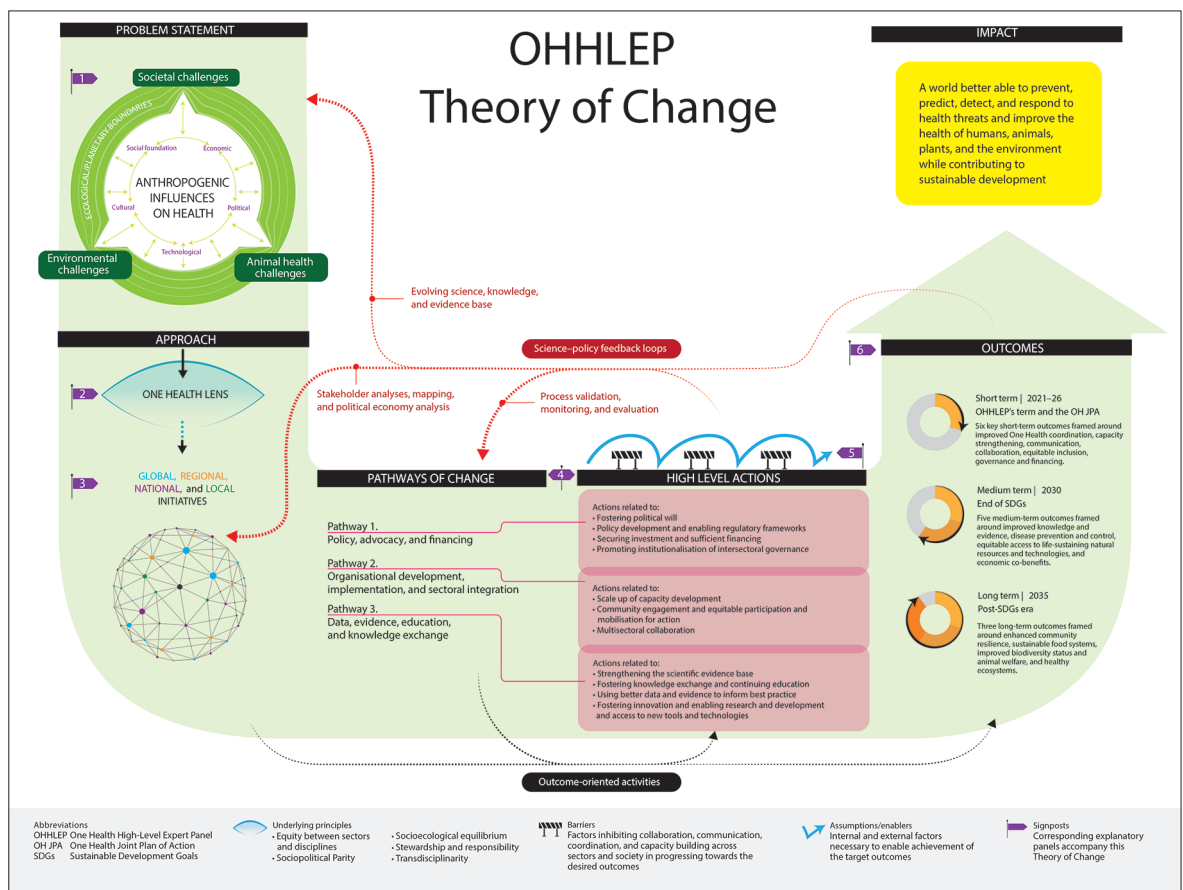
PROBLEM STATEMENT

1

Societal challenges

ECOLOGICAL/PLANETARY BOUNDARIES

Social foundation
Economic
ANTHROPOGENIC INFLUENCES ON HEALTH
Cultural
Political
Technological

Environmental challenges

Animal health challenges

OHHLEP Theory of Change

IMPACT

A world better able to prevent, predict, detect, and respond to health threats and improve the health of humans, animals, plants, and the environment while contributing to sustainable development

Evolving science, knowledge, and evidence base

Science–policy feedback loops

APPROACH

2

ONE HEALTH LENS

3

GLOBAL, REGIONAL, NATIONAL, and LOCAL INITIATIVES

Stakeholder analyses, mapping, and political economy analysis

Process validation, monitoring, and evaluation

6

OUTCOMES

PATHWAYS OF CHANGE

4

HIGH LEVEL ACTIONS

5

Short term | 2021–26
OHHLEP's term and the OH JPA
Six key short-term outcomes framed around improved One Health coordination, capacity strengthening, communication, collaboration, equitable inclusion, governance and financing.

Pathway 1.
Policy, advocacy, and financing

Actions related to:
• Fostering political will
• Policy development and enabling regulatory frameworks
• Securing investment and sufficient financing
• Promoting institutionalisation of intersectoral governance

Medium term | 2030
End of SDGs
Five medium-term outcomes framed around improved knowledge and evidence, disease prevention and control, equitable access to life-sustaining natural resources and technologies, and economic co-benefits.

Pathway 2.
Organisational development, implementation, and sectoral integration

Actions related to:
• Scale up of capacity development
• Community engagement and equitable participation and mobilisation for action
• Multisectoral collaboration

Pathway 3.
Data, evidence, education, and knowledge exchange

Long term | 2035
Post-SDGs era
Three long-term outcomes framed around enhanced community resilience, sustainable food systems, improved biodiversity status and animal welfare, and healthy ecosystems.

Actions related to:
• Strengthening the scientific evidence base
• Fostering knowledge exchange and continuing education
• Using better data and evidence to inform best practice
• Fostering innovation and enabling research and development and access to new tools and technologies

Outcome-oriented activities

Abbreviations
OHHLEP One Health High-Level Expert Panel
OH JPA One Health Joint Plan of Action
SDGs Sustainable Development Goals

Underlying principles
• Equity between sectors and disciplines
• Sociopolitical Parity
• Socioecological equilibrium
• Stewardship and responsibility
• Transdisciplinarity

Barriers
Factors inhibiting collaboration, communication, coordination, and capacity building across sectors and society in progressing towards the desired outcomes

Assumptions/enablers
Internal and external factors necessary to enable achievement of the target outcomes

Signposts
Corresponding explanatory panels accompany this Theory of Change